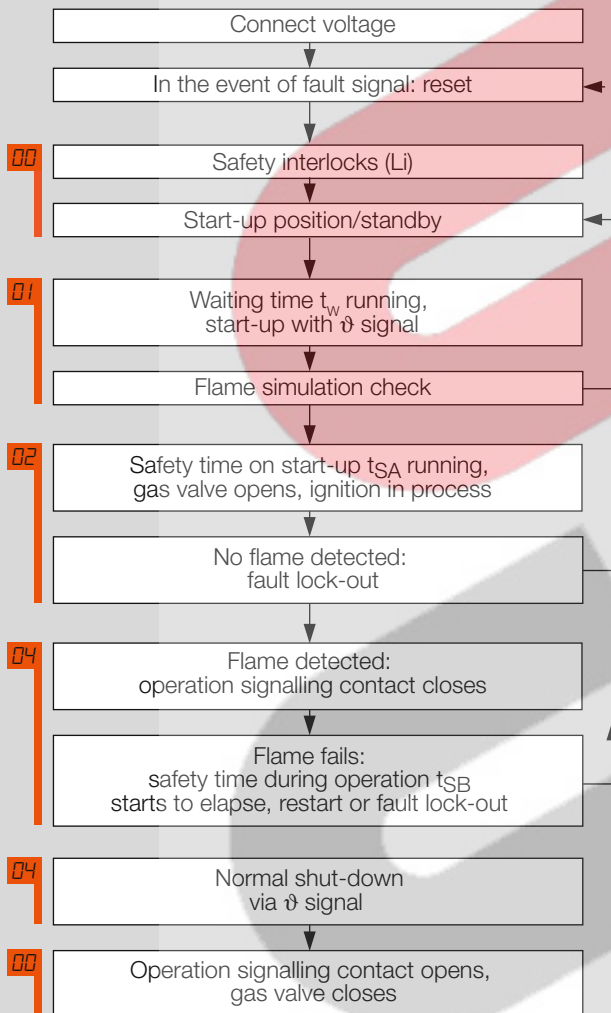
Connect voltage

In the event of fault signal: reset

00

Safety interlocks (Li)

Start-up position/standby

01

Waiting time $t_W$ running, start-up with $\vartheta$ signal

Flame simulation check

02

Safety time on start-up $t_{SA}$ running, gas valve opens, ignition in process

No flame detected: fault lock-out

04

Flame detected: operation signalling contact closes

Flame fails: safety time during operation $t_{SB}$ starts to elapse, restart or fault lock-out

04

Normal shut-down via $\vartheta$ signal

00

Operation signalling contact opens, gas valve closes